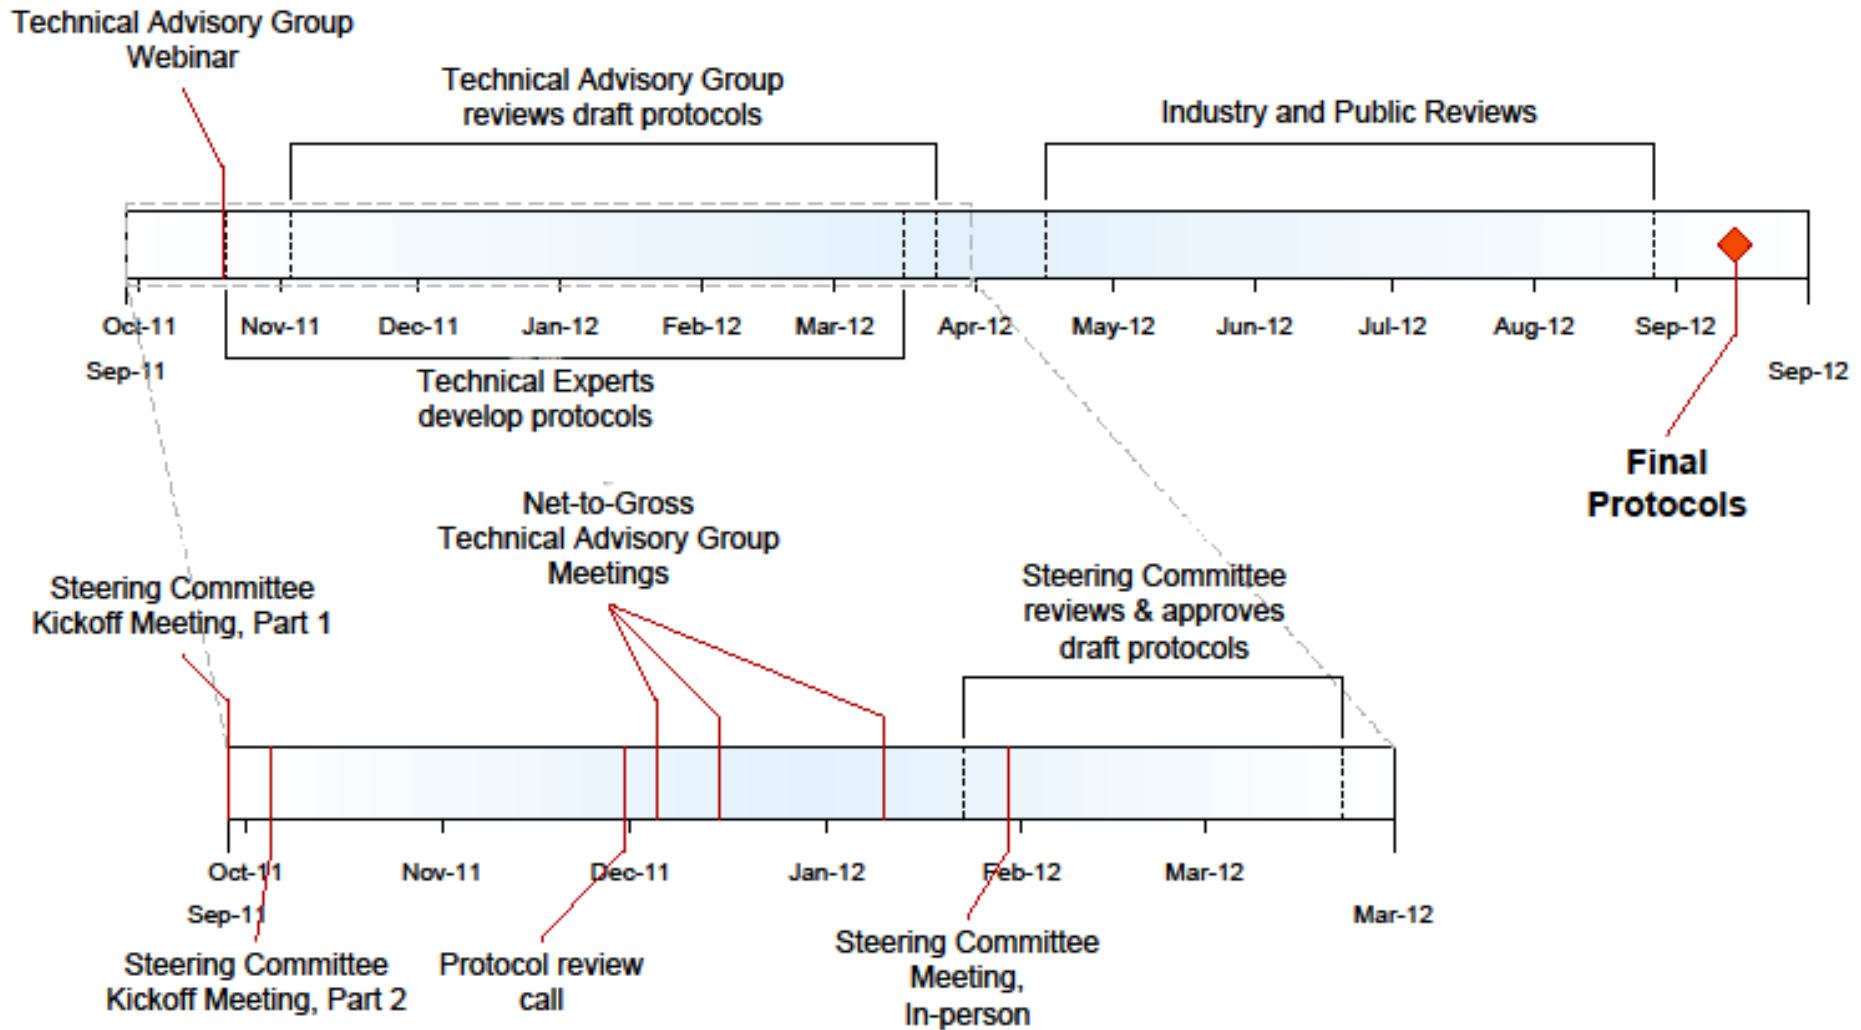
Technical Advisory Group Webinar

Technical Advisory Group reviews draft protocols

Industry and Public Reviews

Oct-11
Nov-11
Dec-11
Jan-12
Feb-12
Mar-12
Apr-12
May-12
Jun-12
Jul-12
Aug-12
Sep-12

Sep-11

Sep-12

Technical Experts develop protocols

Final Protocols

Net-to-Gross Technical Advisory Group Meetings

Steering Committee Kickoff Meeting, Part 1

Steering Committee reviews & approves draft protocols

Oct-11
Nov-11
Dec-11
Jan-12
Feb-12
Mar-12

Sep-11

Mar-12

Steering Committee Kickoff Meeting, Part 2

Protocol review call

Steering Committee Meeting, In-person